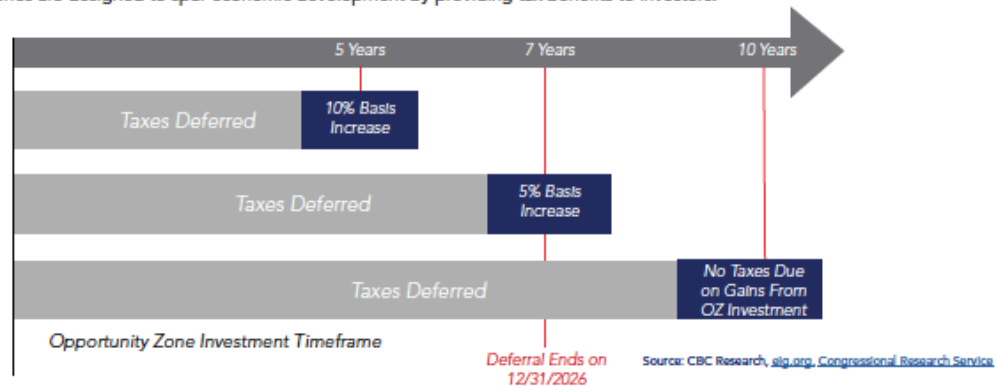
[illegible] are designed to spur economic development by providing tax benefits to investors.

5 Years
7 Years
10 Years

Taxes Deferred
10% Basis Increase

Taxes Deferred
5% Basis Increase

Taxes Deferred
No Taxes Due on Gains From OZ Investment

Opportunity Zone Investment Timeframe

Deferral Ends on 12/31/2026

Source: CBC Research, eig.org, Congressional Research Service